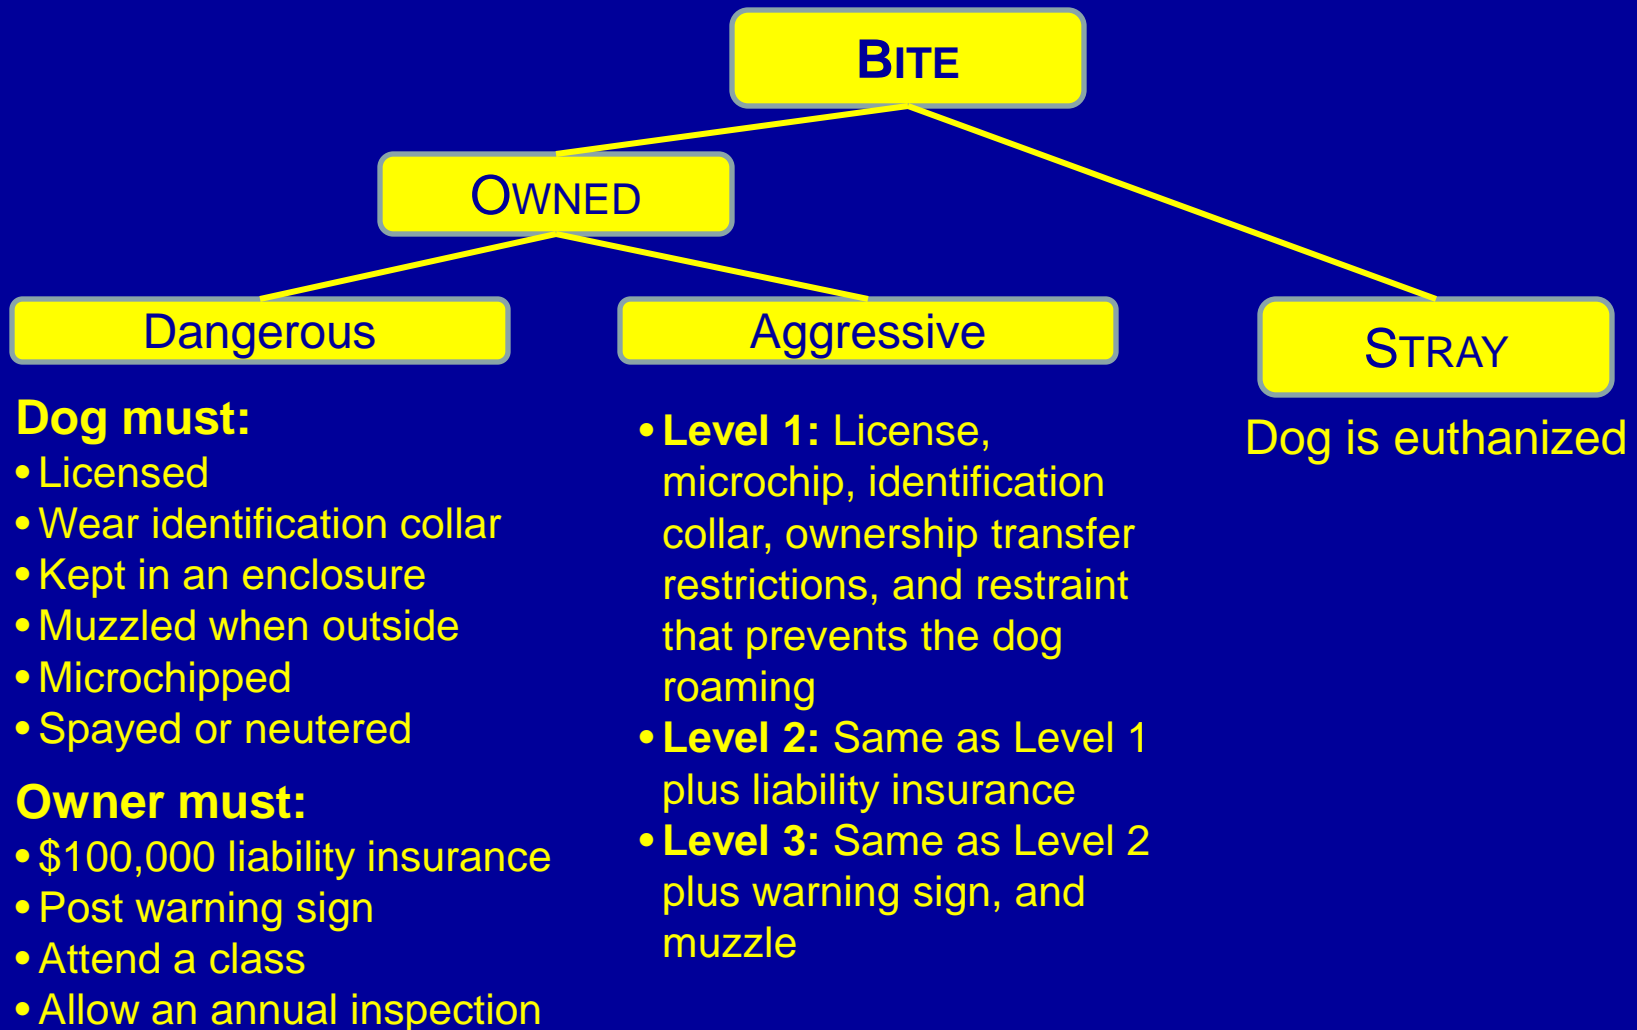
BITE

OWNED

Dangerous

Aggressive

STRAY

Dog is euthanized

Dog must:
• Licensed
• Wear identification collar
• Kept in an enclosure
• Muzzled when outside
• Microchipped
• Spayed or neutered

Owner must:
• $100,000 liability insurance
• Post warning sign
• Attend a class
• Allow an annual inspection

• Level 1: License, microchip, identification collar, ownership transfer restrictions, and restraint that prevents the dog roaming
• Level 2: Same as Level 1 plus liability insurance
• Level 3: Same as Level 2 plus warning sign, and muzzle